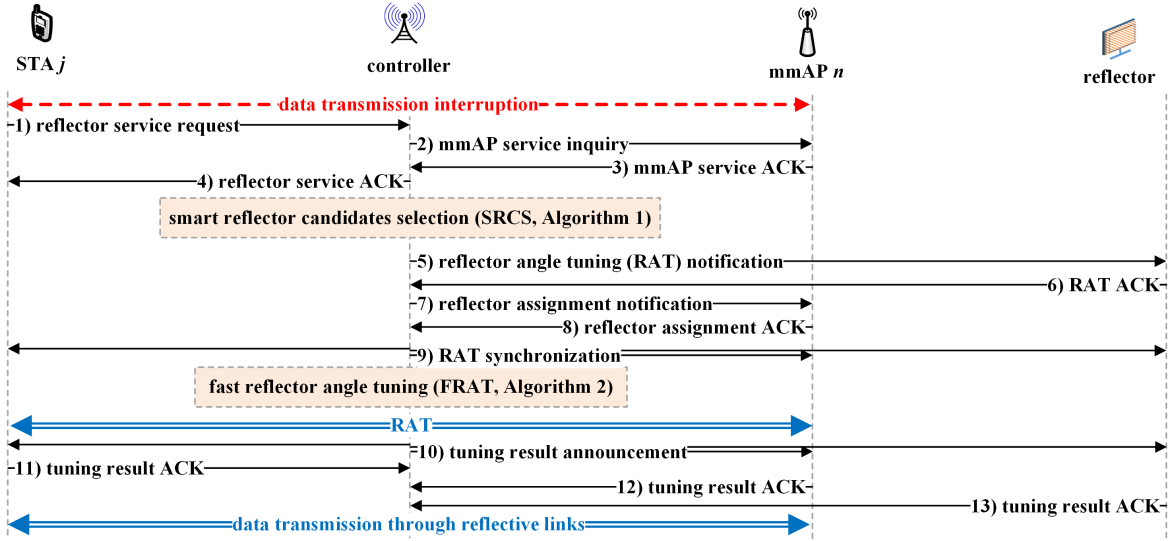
STA $j$

controller

mmAP $n$

reflector

data transmission interruption

1) reflector service request

2) mmAP service inquiry

3) mmAP service ACK

4) reflector service ACK

smart reflector candidates selection (SRCS, Algorithm 1)

5) reflector angle tuning (RAT) notification

6) RAT ACK

7) reflector assignment notification

8) reflector assignment ACK

9) RAT synchronization

fast reflector angle tuning (FRAT, Algorithm 2)

RAT

10) tuning result announcement

11) tuning result ACK

12) tuning result ACK

13) tuning result ACK

data transmission through reflective links